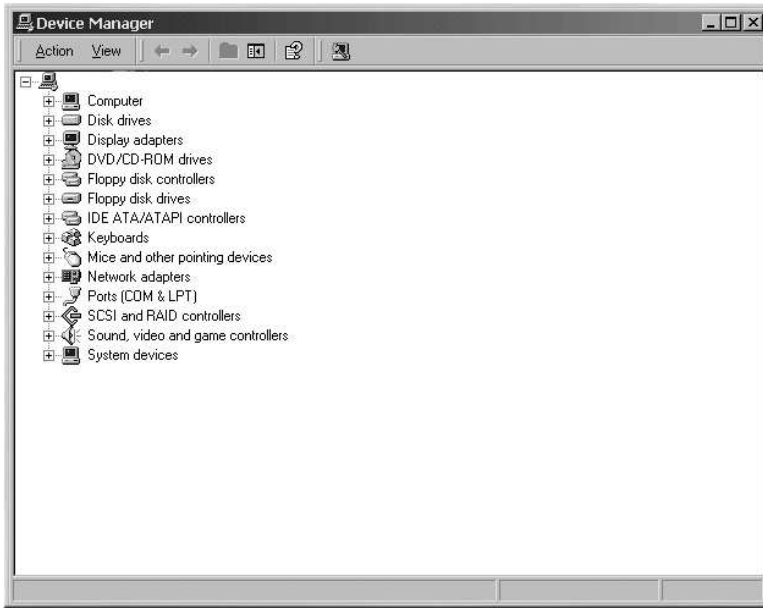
Device Manager

Action View

Computer
Disk drives
Display adapters
DVD/CD-ROM drives
Floppy disk controllers
Floppy disk drives
IDE ATA/ATAPI controllers
Keyboards
Mice and other pointing devices
Network adapters
Ports (COM & LPT)
SCSI and RAID controllers
Sound, video and game controllers
System devices